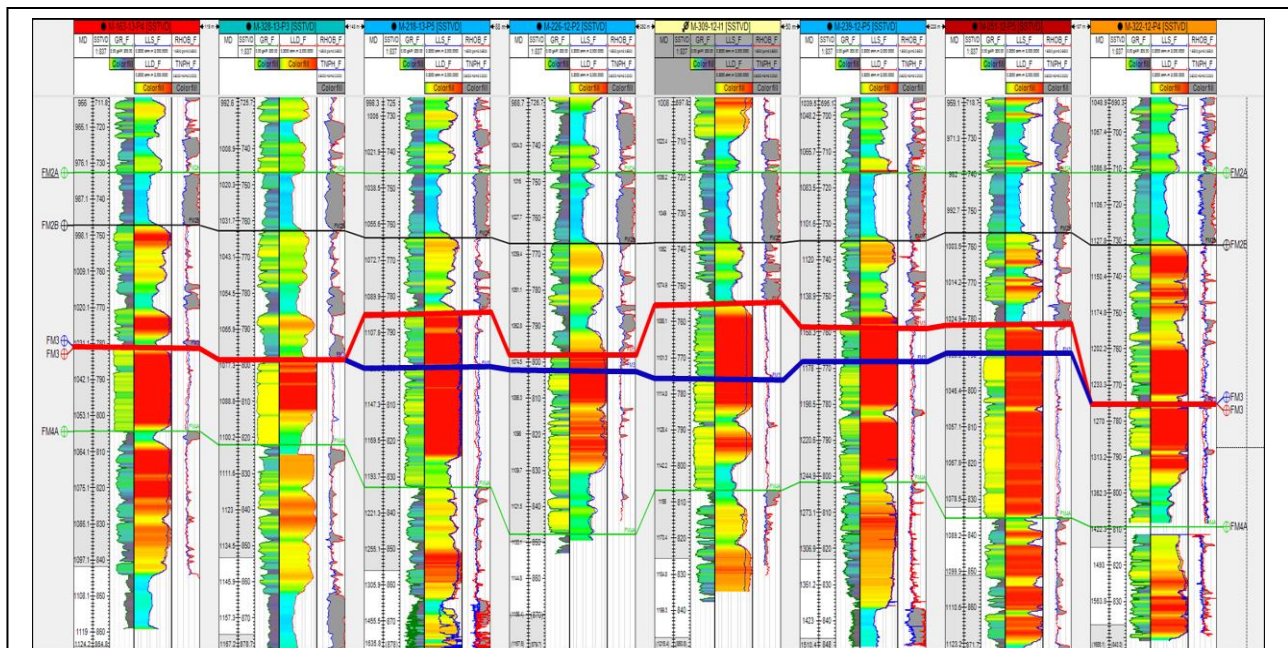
M-328-13-P3 [SSTVD]
M-218-13-P5 [SSTVD]
M-226-12-P2 [SSTVD]
M-309-12-I1 [SSTVD]
M-239-12-P5 [SSTVD]
M-322-12-P4 [SSTVD]

MD SSTVD GR_F LLS_F RHOB_F
Color fill LLD_F TNPH_F
Color fill Color fill

FM2A
FM2B
FM3
FM3
FM4A

FM2A
FM2B
FM3
FM3
FM4A

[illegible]